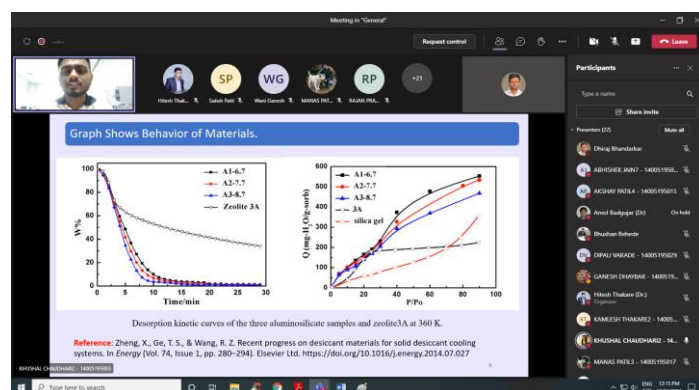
Meeting in "General"

Request control

Leave

Hitesh Thak...

SP
Satish Patil

WG
Wani Ganesh

MANAS PAT...

RP
RAJAN PRA...

+21

Participants

Type a name

Share invite

Presenters (22)

Mute all

Dhiraj Bhandarkar

ABHISHEK JAIN7 - 14005195...

AKSHAY PATIL4 - 14005195015

Amol Badgujar (Dr)

On hold

Bhushan Behede

DIPALI VARADE - 14005195029

GANESH DHAYBAR - 1400519...

Hitesh Thakare (Dr.)
Organizer

KAMLESH THAKARE2 - 14005...

KHUSHAL CHAUDHARI2 - 14...

MANAS PATIL3 - 14005195017

Graph Shows Behavior of Materials.

A1-6.7
A2-7.7
A3-8.7
Zeolite 3A

W%

Time/min

0
20
40
60
80
100

0
5
10
15
20
25
30

A1-6.7
A2-7.7
A3-8.7
3A
silica gel

Q (mg-H$_2$O/g-sorb)

P/Po

0
100
200
300
400
500
600

0
20
40
60
80
100

Desorption kinetic curves of the three aluminosilicate samples and zeolite3A at 360 K.

Reference: Zheng, X., Ge, T. S., & Wang, R. Z. Recent progress on desiccant materials for solid desiccant cooling systems. In Energy (Vol. 74, Issue 1, pp. 280–294). Elsevier Ltd. https://doi.org/10.1016/j.energy.2014.07.027

KHUSHAL CHAUDHARI2 - 14005195003

Type here to search

ENG
12:15 PM